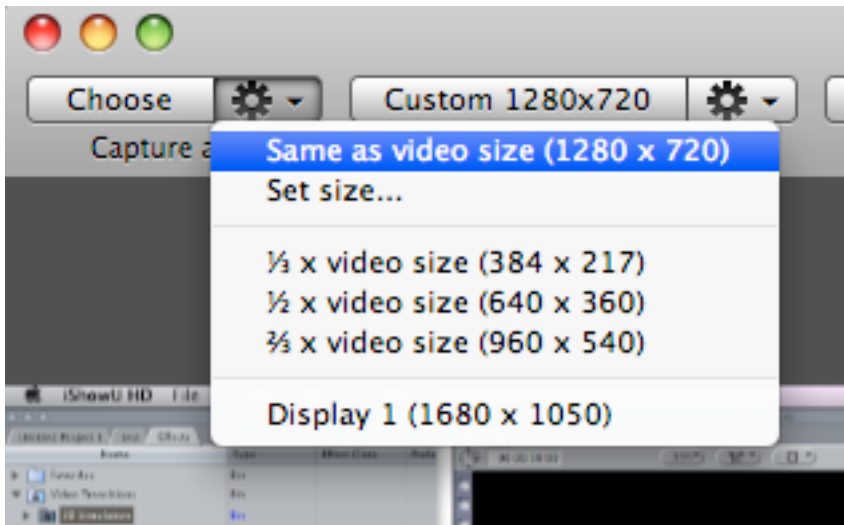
Choose

Custom 1280x720

Capture a

Same as video size (1280 x 720)
Set size...

⅓ x video size (384 x 217)
½ x video size (640 x 360)
⅔ x video size (960 x 540)

Display 1 (1680 x 1050)

iShowU HD File

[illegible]